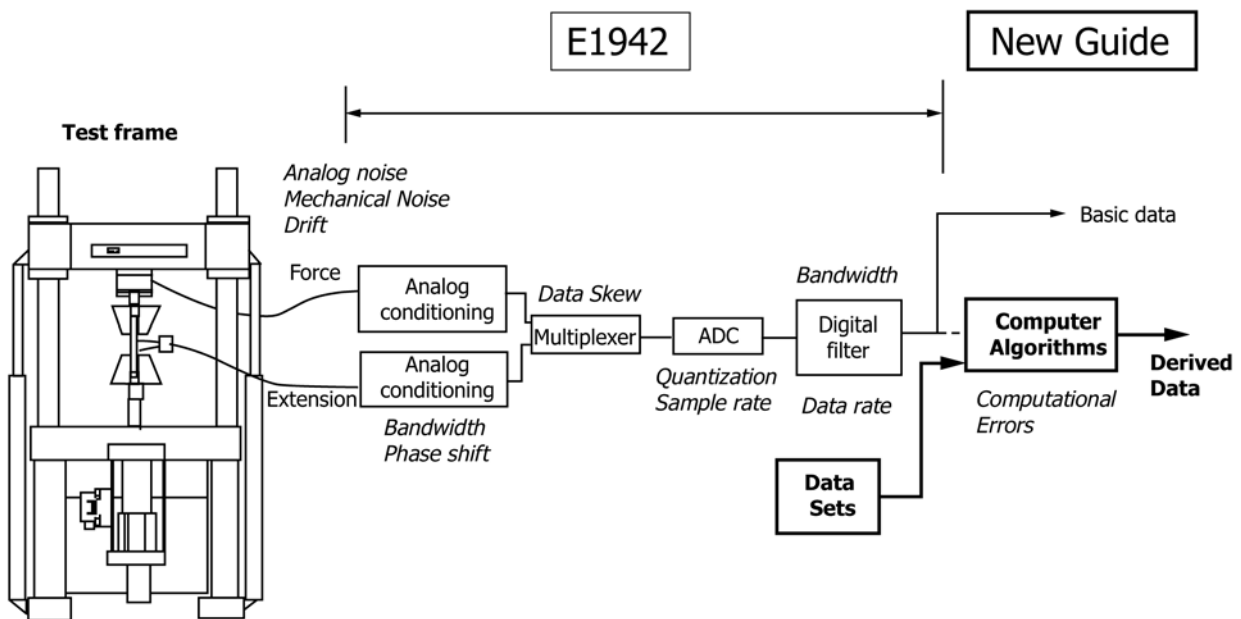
E1942

New Guide

Test frame

Analog noise
Mechanical Noise
Drift

Basic data

Force

Analog conditioning

Data Skew

Bandwidth

Multiplexer

ADC

Digital filter

Computer Algorithms

Derived Data

Analog conditioning

Extension

Quantization
Sample rate

Data rate

Computational Errors

Bandwidth
Phase shift

Data Sets